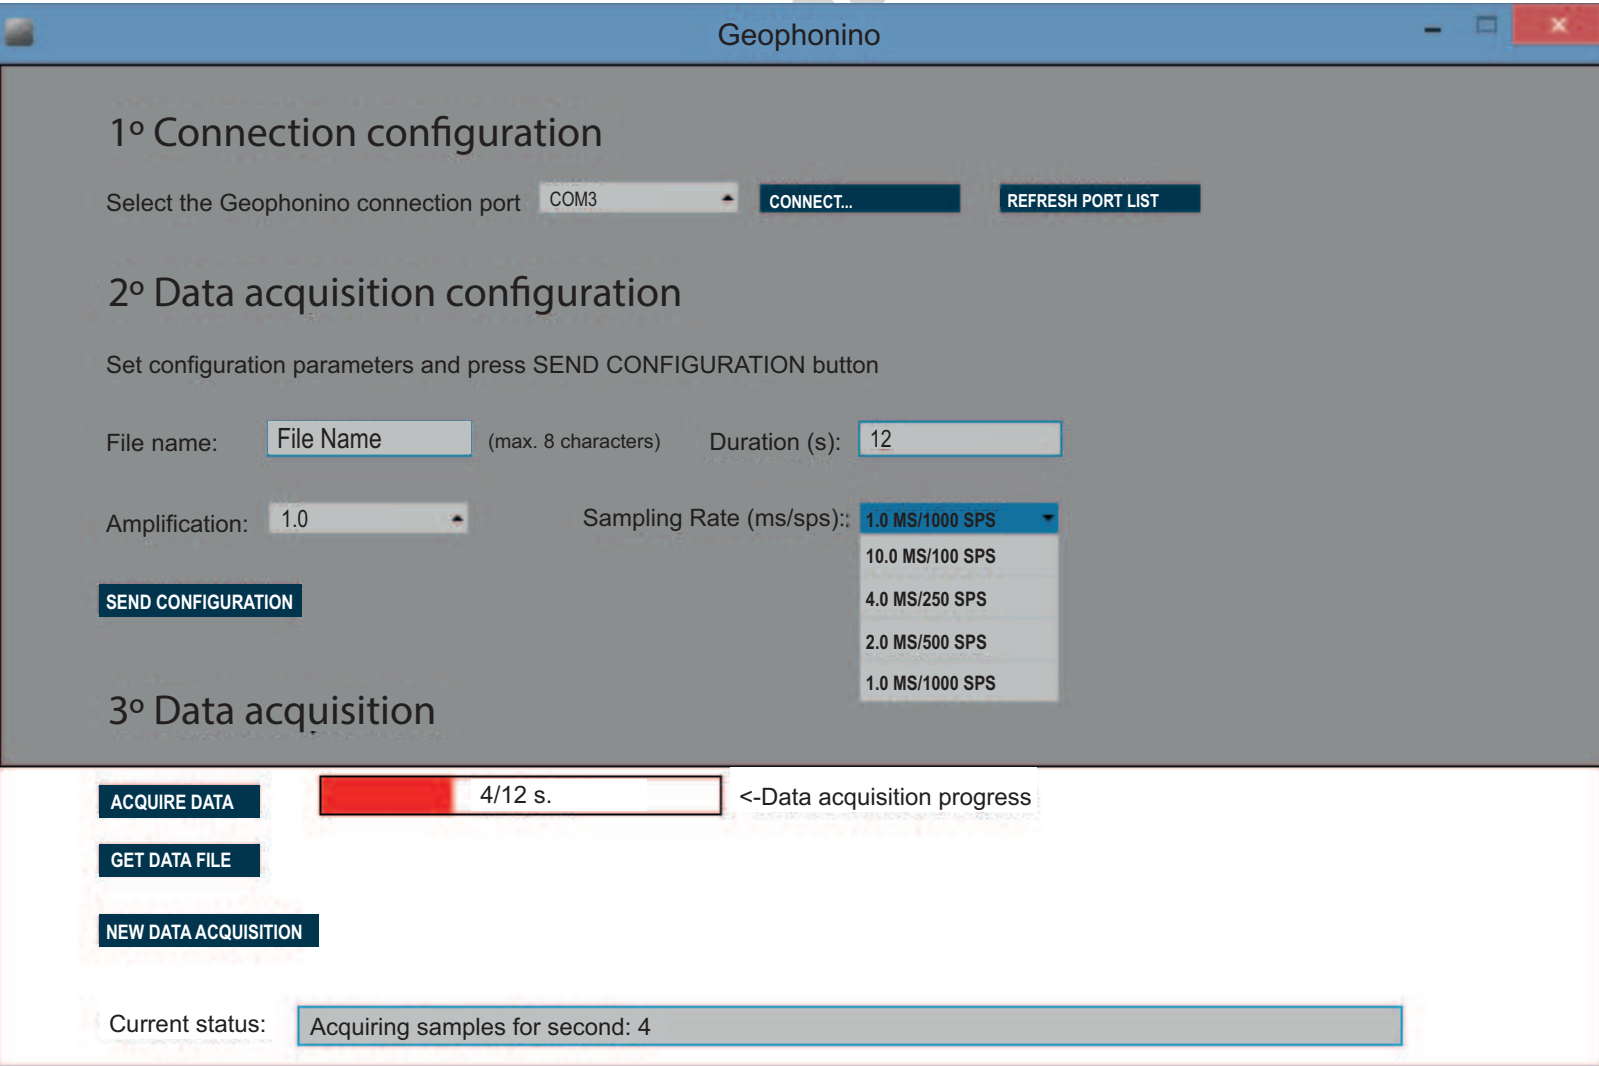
Geophonino

1º Connection configuration

Select the Geophonino connection port COM3 CONNECT... REFRESH PORT LIST

2º Data acquisition configuration

Set configuration parameters and press SEND CONFIGURATION button

File name: File Name (max. 8 characters) Duration (s): 12

Amplification: 1.0 Sampling Rate (ms/sps):: 1.0 MS/1000 SPS

10.0 MS/100 SPS
4.0 MS/250 SPS
2.0 MS/500 SPS
1.0 MS/1000 SPS

SEND CONFIGURATION

3º Data acquisition

ACQUIRE DATA 4/12 s. <-Data acquisition progress

GET DATA FILE

NEW DATA ACQUISITION

Current status: Acquiring samples for second: 4